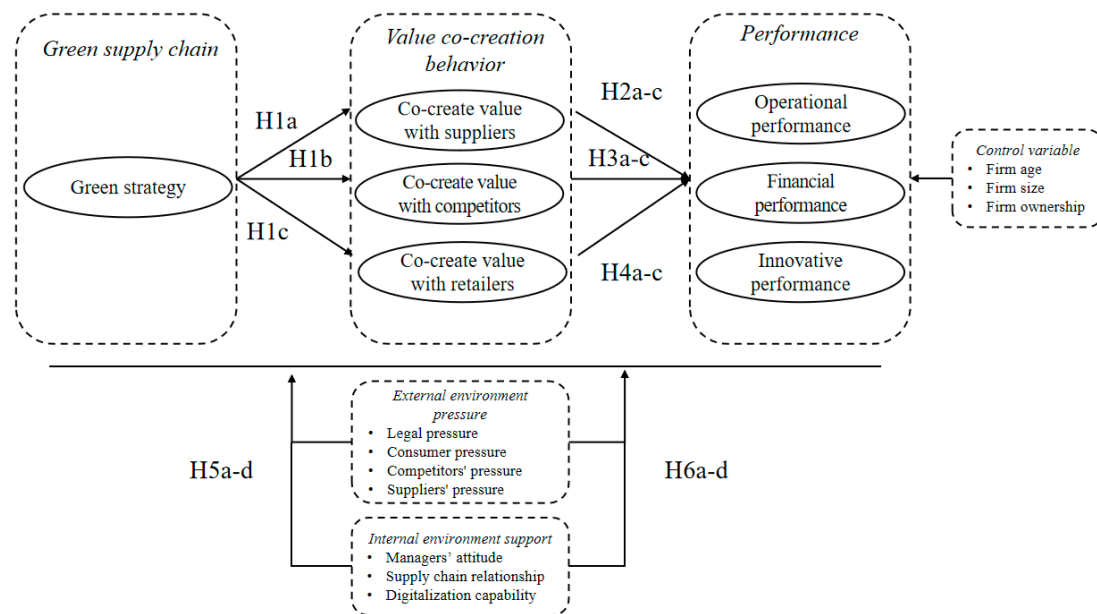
Green supply chain

Green strategy

H1a

H1b

H1c

Value co-creation behavior

Co-create value with suppliers

Co-create value with competitors

Co-create value with retailers

H2a-c

H3a-c

H4a-c

Performance

Operational performance

Financial performance

Innovative performance

Control variable
- Firm age
- Firm size
- Firm ownership

H5a-d

External environment pressure
- Legal pressure
- Consumer pressure
- Competitors' pressure
- Suppliers' pressure

Internal environment support
- Managers' attitude
- Supply chain relationship
- Digitalization capability

H6a-d